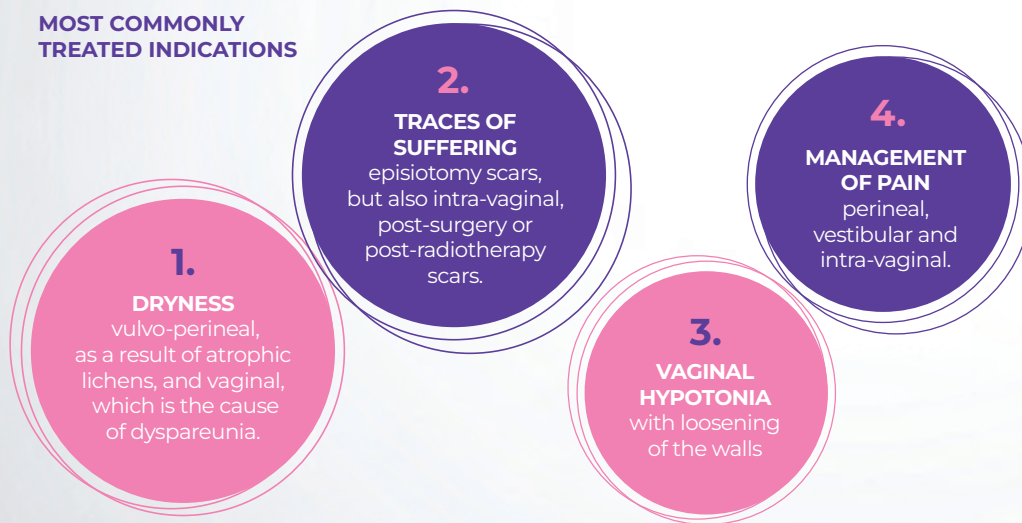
MOST COMMONLY TREATED INDICATIONS

1.
DRYNESS
vulvo-perineal, as a result of atrophic lichens, and vaginal, which is the cause of dyspareunia.

2.
TRACES OF SUFFERING
episiotomy scars, but also intra-vaginal, post-surgery or post-radiotherapy scars.

3.
VAGINAL HYPOTONIA
with loosening of the walls

4.
MANAGEMENT OF PAIN
perineal, vestibular and intra-vaginal.